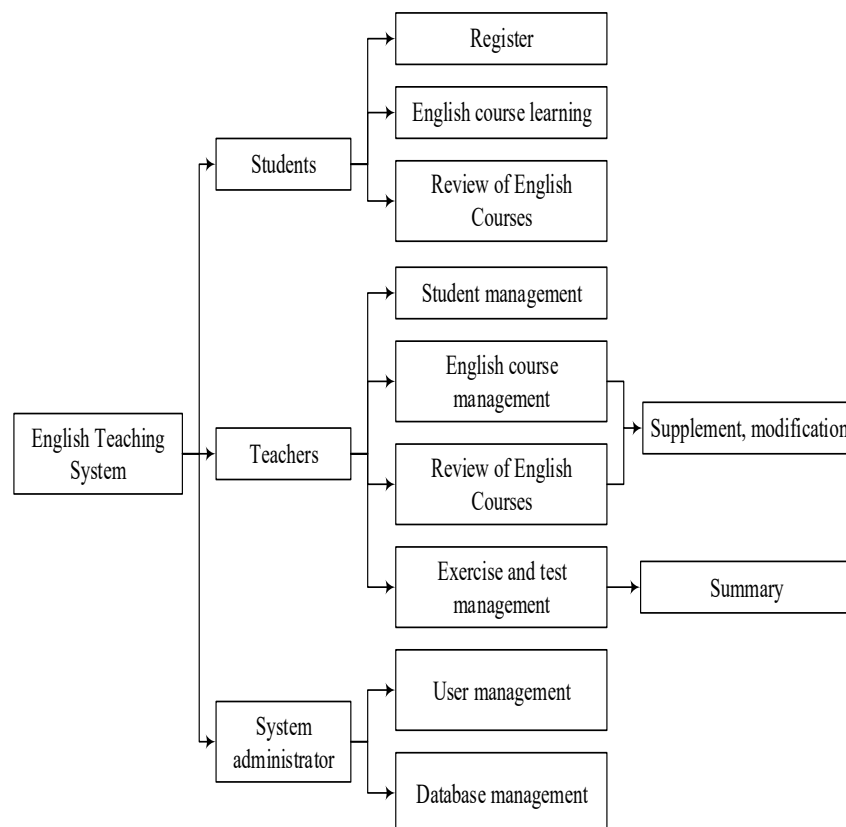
English Teaching System

Students

Register

English course learning

Review of English Courses

Teachers

Student management

English course management

Review of English Courses

Supplement, modification

Exercise and test management

Summary

System administrator

User management

Database management